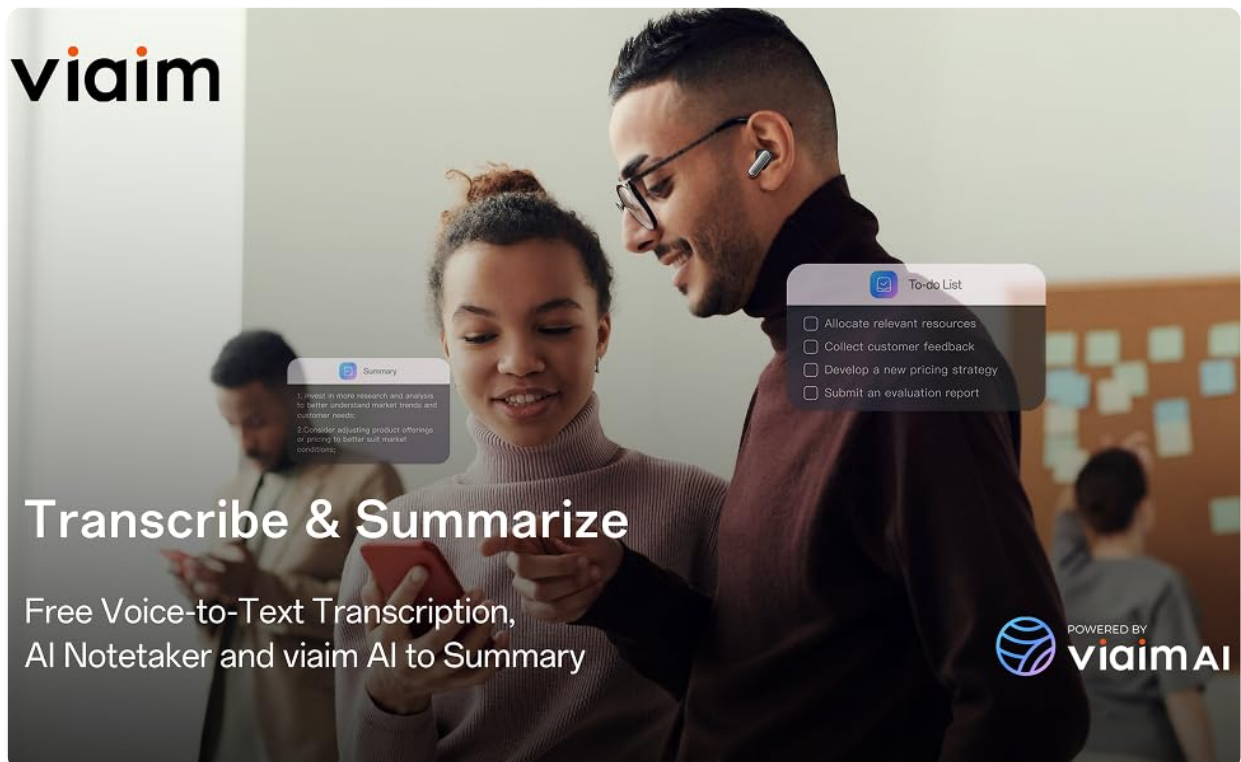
viaim

Summary

1. Invest in more research and analysis to better understand market trends and customer needs;

2.Consider adjusting product offerings or pricing to better suit market conditions;

To-do List

Allocate relevant resources

Collect customer feedback

Develop a new pricing strategy

Submit an evaluation report

Transcribe & Summarize

Free Voice-to-Text Transcription, AI Notetaker and viaim AI to Summary

POWERED BY viaim AI